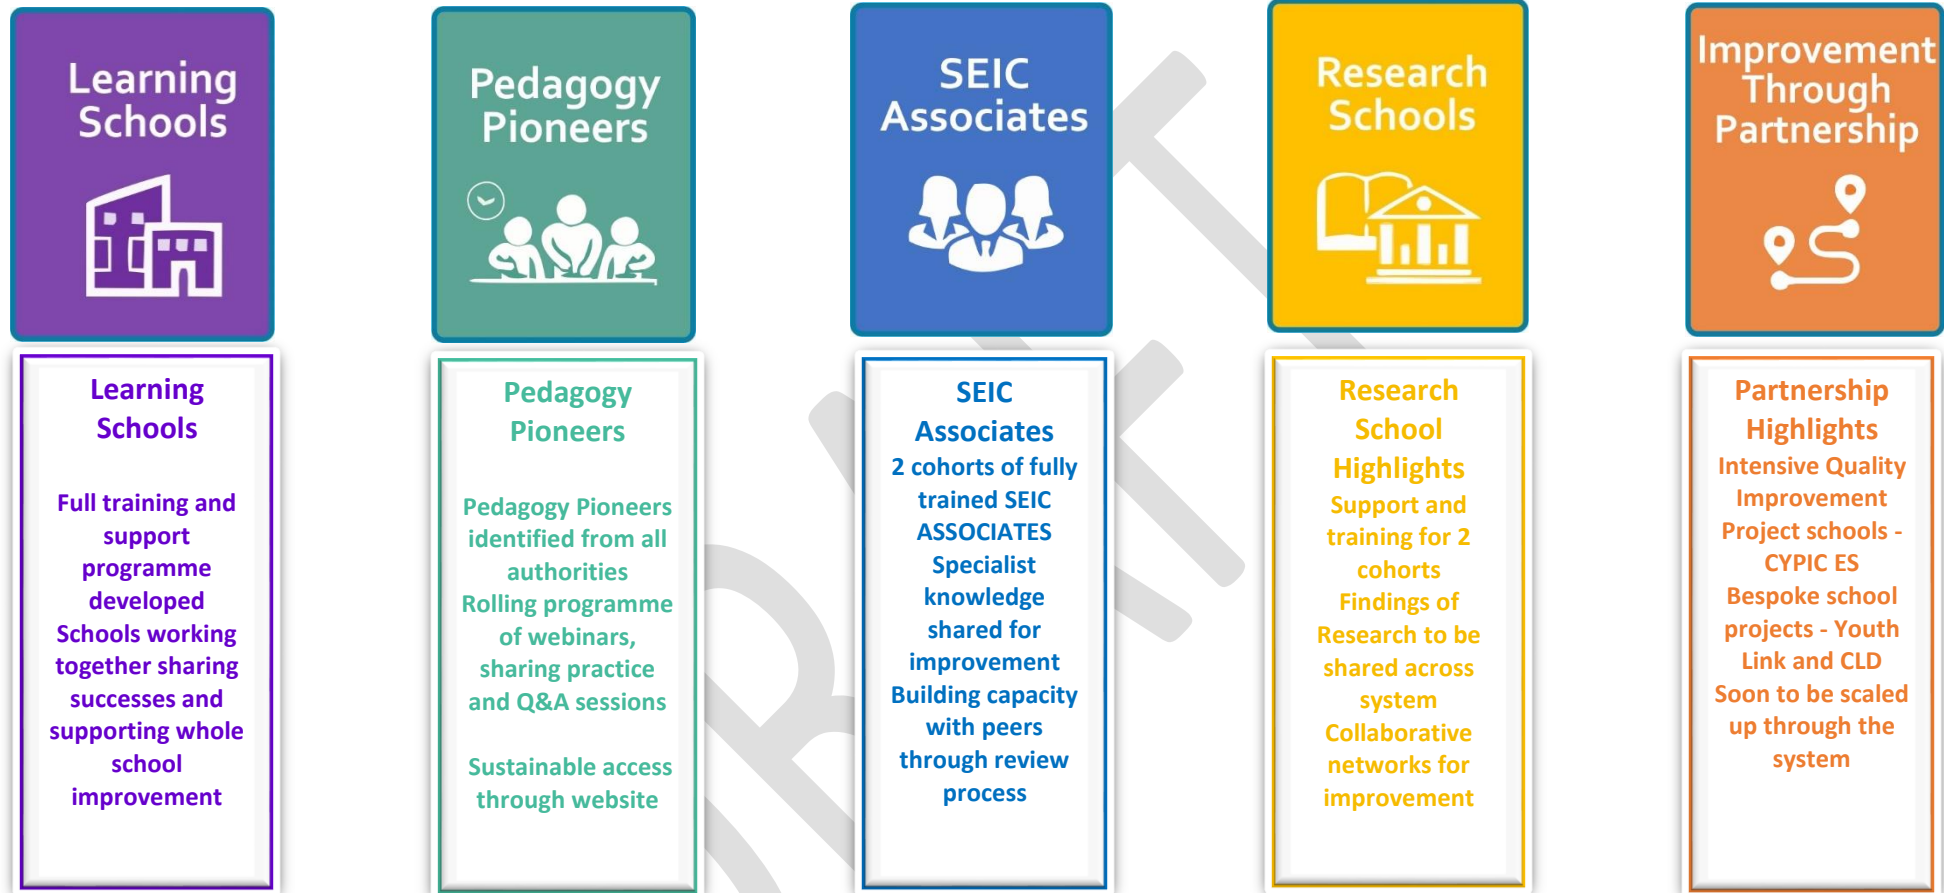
Learning Schools

Pedagogy Pioneers

SEIC Associates

Research Schools

Improvement Through Partnership

Learning Schools

Full training and support programme developed
Schools working together sharing successes and supporting whole school improvement

Pedagogy Pioneers

Pedagogy Pioneers identified from all authorities
Rolling programme of webinars, sharing practice and Q&A sessions

Sustainable access through website

SEIC Associates
2 cohorts of fully trained SEIC ASSOCIATES
Specialist knowledge shared for improvement
Building capacity with peers through review process

Research School Highlights
Support and training for 2 cohorts
Findings of Research to be shared across system
Collaborative networks for improvement

Partnership Highlights
Intensive Quality Improvement Project schools - CYPIC ES
Bespoke school projects - Youth Link and CLD
Soon to be scaled up through the system

DRAFT